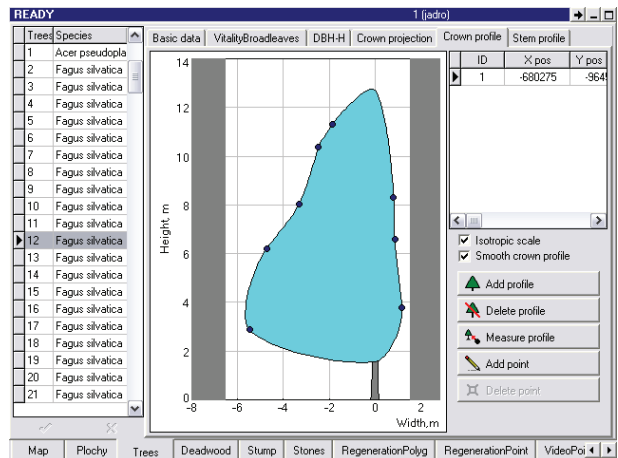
READY

1 (jadro)

| Trees | Species |
|---|---|
| 1 | Acer pseudopla |
| 2 | Fagus silvatica |
| 3 | Fagus silvatica |
| 4 | Fagus silvatica |
| 5 | Fagus silvatica |
| 6 | Fagus silvatica |
| 7 | Fagus silvatica |
| 8 | Fagus silvatica |
| 9 | Fagus silvatica |
| 10 | Fagus silvatica |
| 11 | Fagus silvatica |
| 12 | Fagus silvatica |
| 13 | Fagus silvatica |
| 14 | Fagus silvatica |
| 15 | Fagus silvatica |
| 16 | Fagus silvatica |
| 17 | Fagus silvatica |
| 18 | Fagus silvatica |
| 19 | Fagus silvatica |
| 20 | Fagus silvatica |
| 21 | Fagus silvatica |

Basic data | VitalityBroadleaves | DBH-H | Crown projection | Crown profile | Stem profile

Height, m
14
12
10
8
6
4
2
0
-8 -6 -4 -2 0 2
Width, m

| ID | X pos | Y pos |
|---|---|---|
| 1 | -680275 | -964 |

Isotropic scale
Smooth crown profile
Add profile
Delete profile
Measure profile
Add point
Delete point

Map | Plochy | Trees | Deadwood | Stump | Stones | RegenerationPolyg | RegenerationPoint | VideoPoi